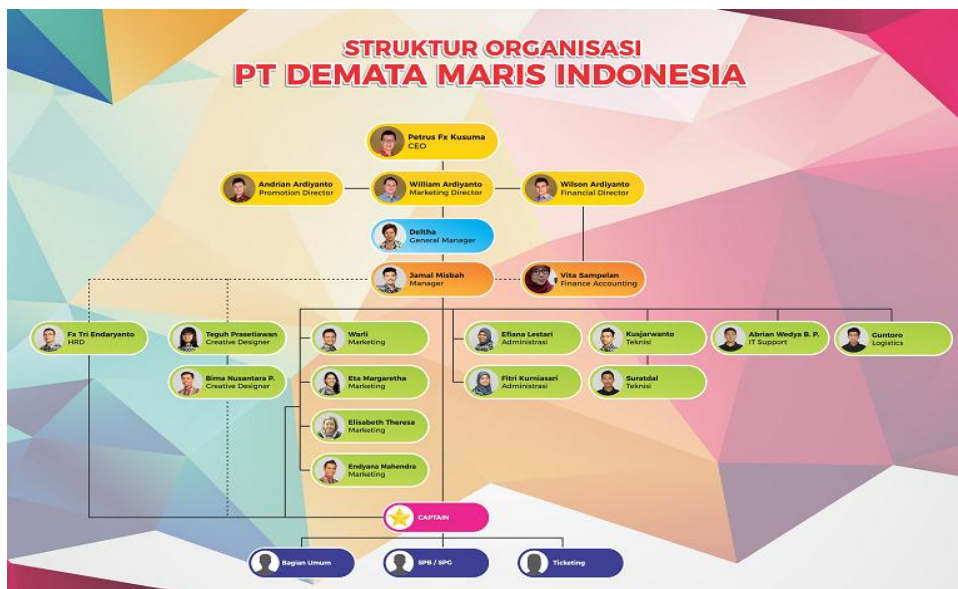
STRUKTUR ORGANISASI
PT DEMATA MARIS INDONESIA

Petrus Fx Kusuma
CEO

Andrian Ardiyanto
Promotion Director

William Ardiyanto
Marketing Director

Wilson Ardiyanto
Financial Director

Deltha
General Manager

Jamal Misbah
Manager

Vita Sampelan
Finance Accounting

Fx Tri Endaryanto
HRD

Teguh Prasetiawan
Creative Designer

Bima Nusantara P.
Creative Designer

Warli
Marketing

Eta Margaretha
Marketing

Elisabeth Theresa
Marketing

Endyana Mahendra
Marketing

Efiana Lestari
Administrasi

Fitri Kurniasari
Administrasi

Kusjarwanto
Teknisi

Suratdal
Teknisi

Abrian Wedya B. P.
IT Support

Guntoro
Logistics

CAPTAIN

Bagian Umum

SPB / SPG

Ticketing